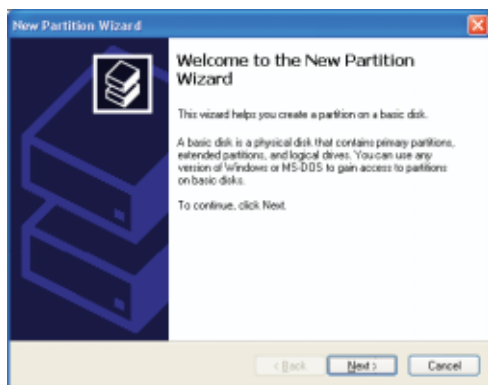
New Partition Wizard

Welcome to the New Partition Wizard

This wizard helps you create a partition on a basic disk.

A basic disk is a physical disk that contains primary partitions, extended partitions, and logical drives. You can use any version of Windows or MS-DOS to gain access to partitions on basic disks.

To continue, click Next.

< Back Next > Cancel